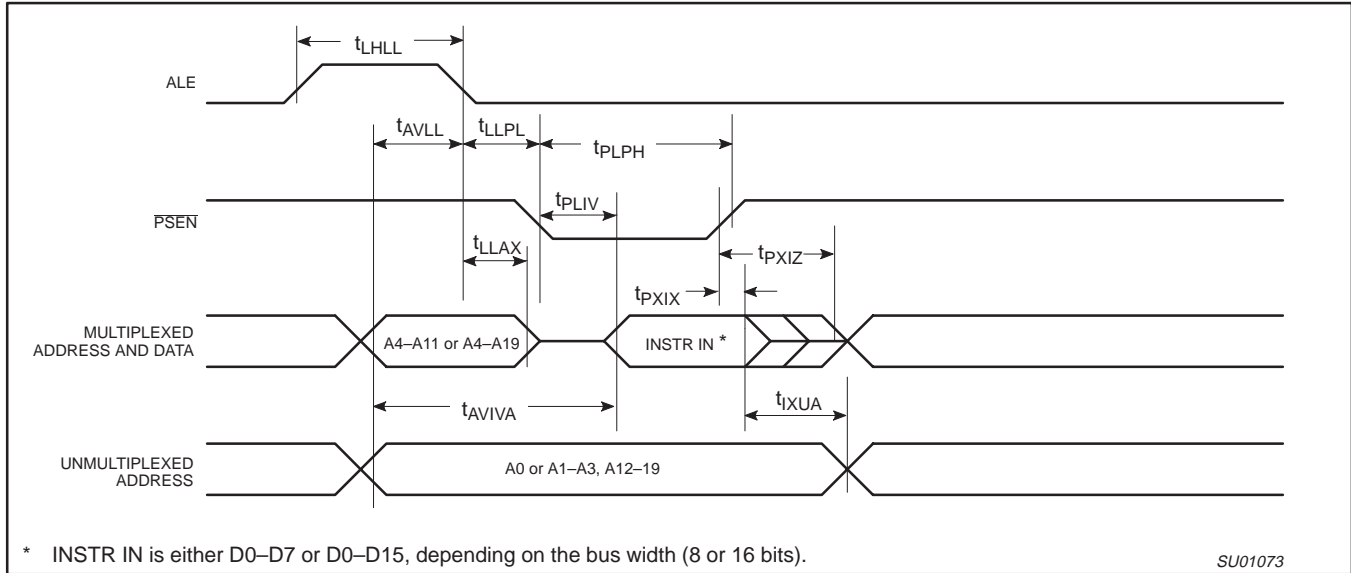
$t_{LHLL}$

ALE

$t_{AVLL}$ $t_{LLPL}$ $t_{PLPH}$

$t_{PLIV}$

$\overline{PSEN}$

$t_{LLAX}$

$t_{PXIZ}$

$t_{PXIX}$

MULTIPLEXED ADDRESS AND DATA

A4–A11 or A4–A19

INSTR IN *

$t_{AVIVA}$

$t_{IXUA}$

UNMULTIPLEXED ADDRESS

A0 or A1–A3, A12–19

* INSTR IN is either D0–D7 or D0–D15, depending on the bus width (8 or 16 bits).

SU01073